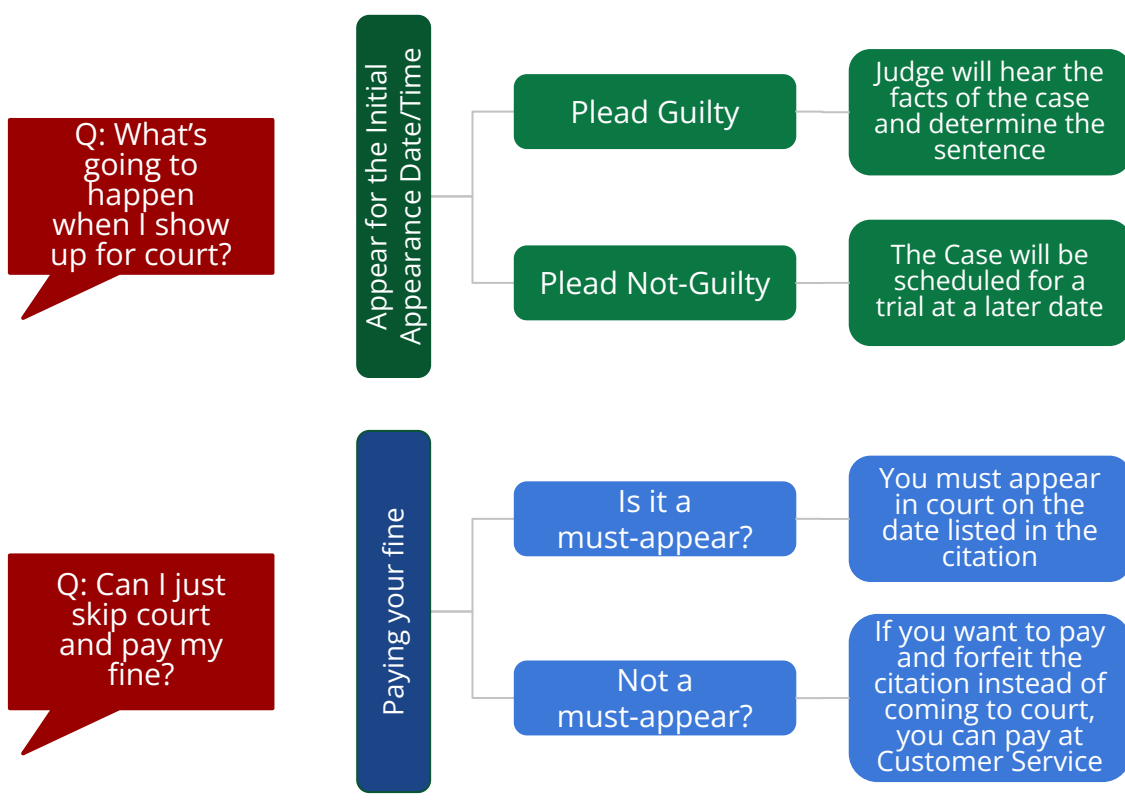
Q: What's going to happen when I show up for court?

Appear for the Initial Appearance Date/Time

Plead Guilty

Judge will hear the facts of the case and determine the sentence

Plead Not-Guilty

The Case will be scheduled for a trial at a later date

Q: Can I just skip court and pay my fine?

Paying your fine

Is it a must-appear?

You must appear in court on the date listed in the citation

Not a must-appear?

If you want to pay and forfeit the citation instead of coming to court, you can pay at Customer Service